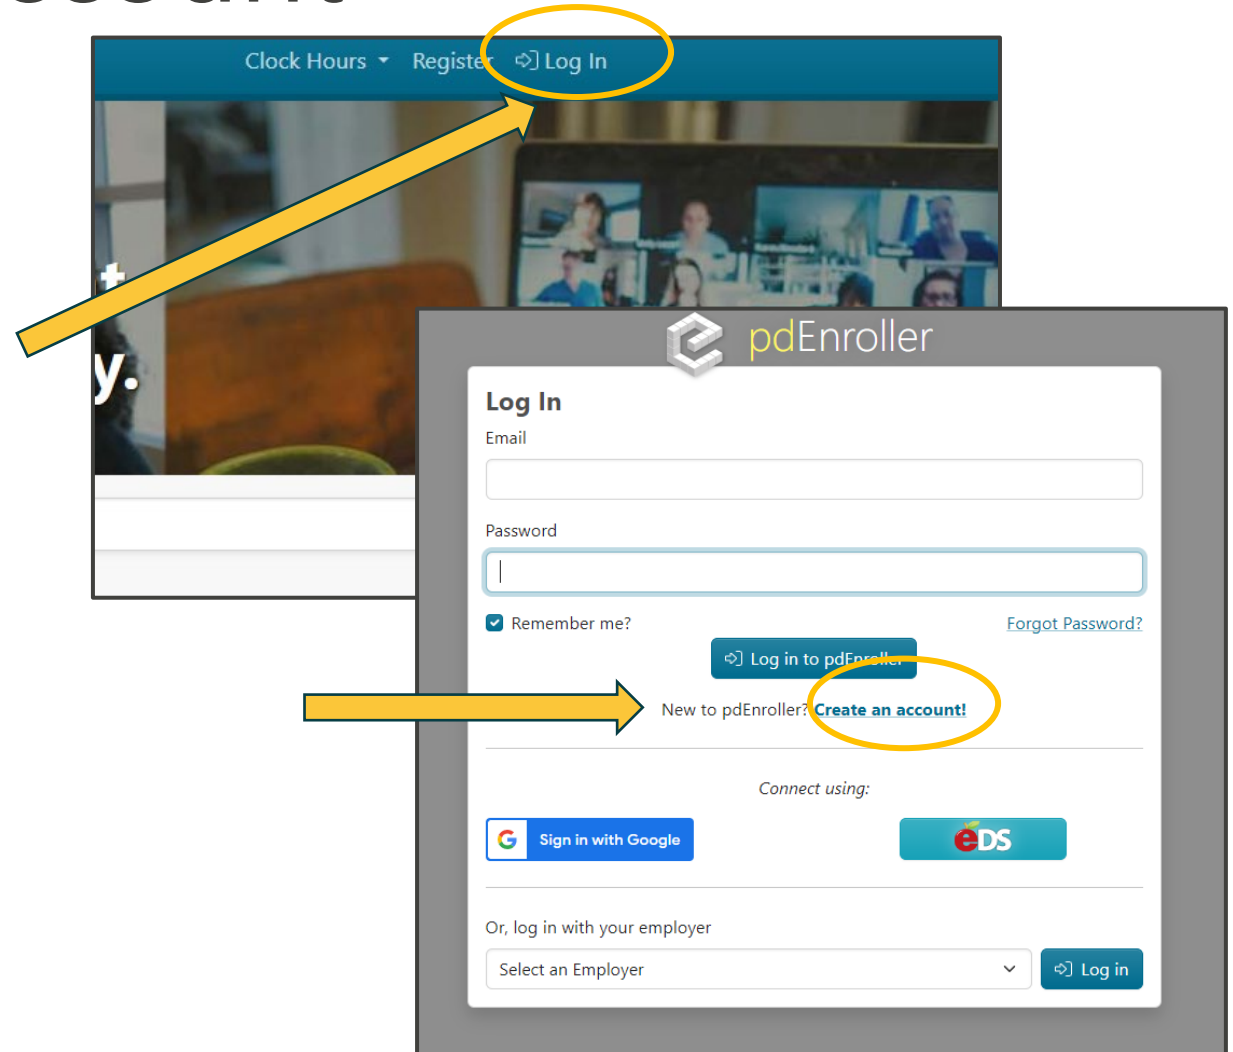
Clock Hours Register Log In

y.

pdEnroller

Log In

Email

Password

Remember me?

Forgot Password?

Log in to pdEnroller

New to pdEnroller? Create an account!

Connect using:

Sign in with Google

eDS

Or, log in with your employer

Select an Employer

Log in